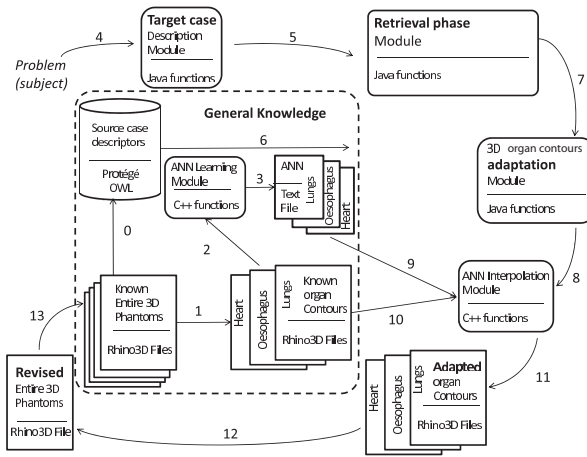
Problem (subject)

4

Target case
Description Module
Java functions

5

Retrieval phase
Module
Java functions

7

General Knowledge

Source case descriptors
Protégé OWL

6

3D organ contours adaptation Module
Java functions

ANN Learning Module
C++ functions

3

ANN Text File
Lungs
Oesophagus
Heart

0

2

9

8

ANN Interpolation Module
C++ functions

13

Known Entire 3D Phantoms
Rhino3D Files

1

Heart
Oesophagus
Lungs
Known organ Contours
Rhino3D Files

10

11

Revised
Entire 3D Phantoms
Rhino3D File

12

Heart
Oesophagus
Lungs
Adapted organ Contours
Rhino3D Files